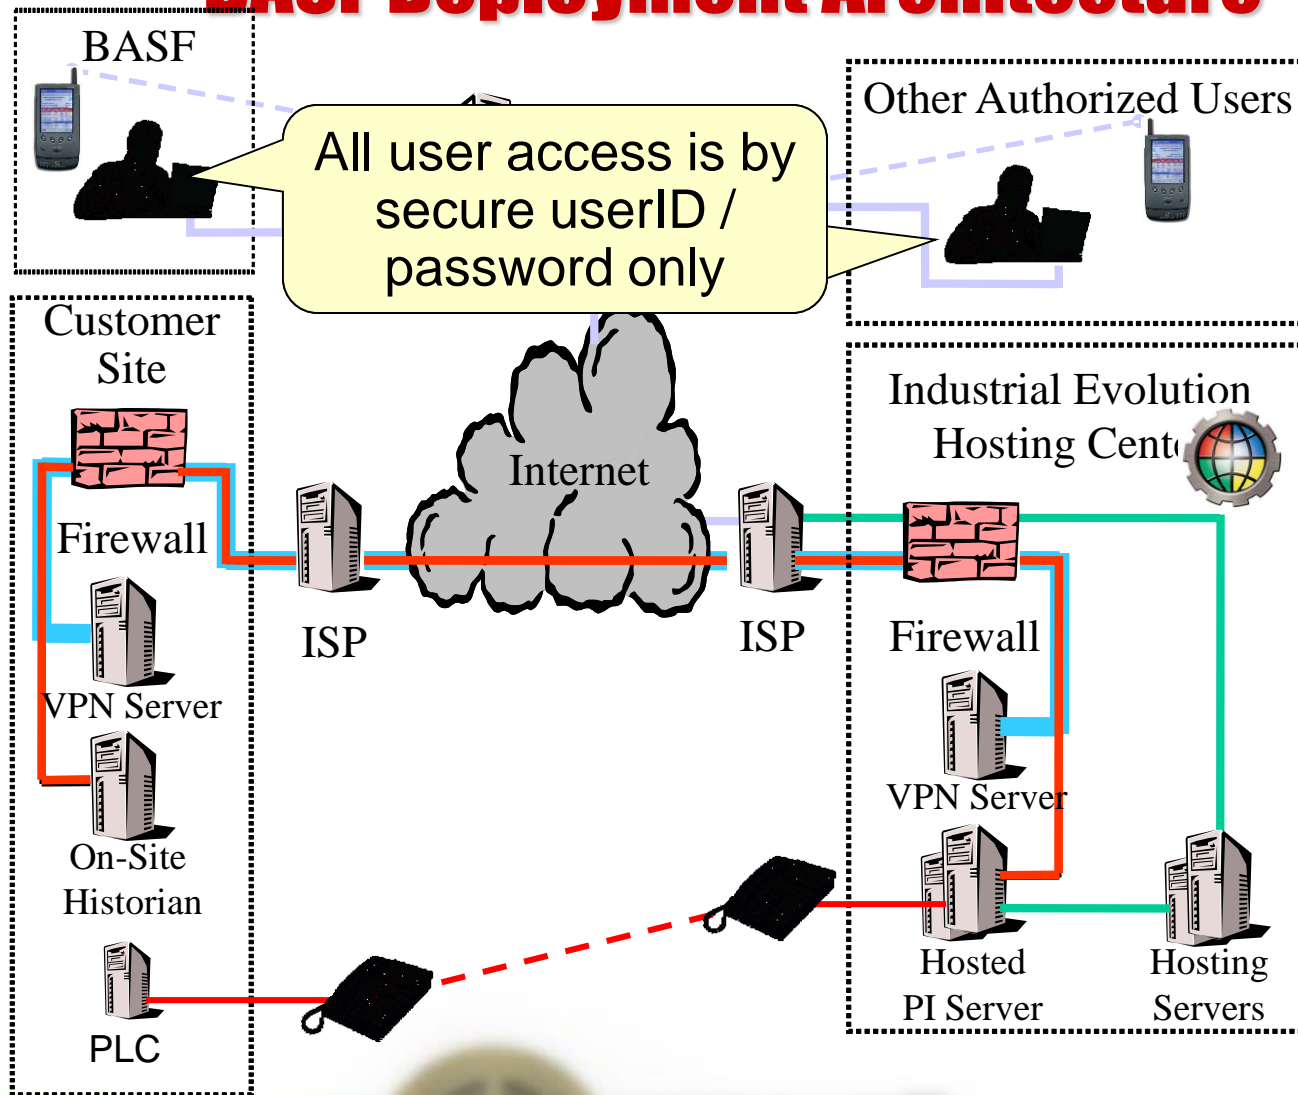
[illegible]

BASF

All user access is by secure userID / password only

Other Authorized Users

Customer Site

Firewall

VPN Server

On-Site Historian

PLC

ISP

Internet

ISP

Industrial Evolution Hosting Cent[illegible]

Firewall

VPN Server

Hosted PI Server

Hosting Servers